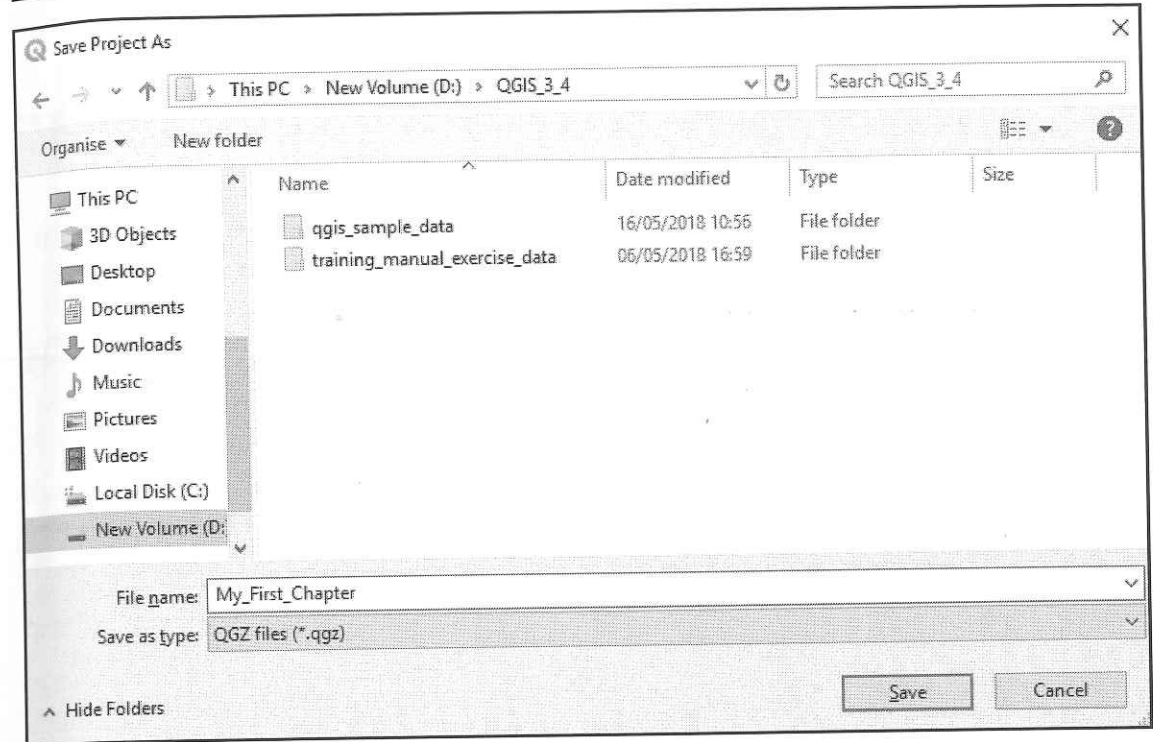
Save Project As

This PC › New Volume (D:) › QGIS_3_4

Search QGIS_3_4

Organise ▾ New folder

This PC
3D Objects
Desktop
Documents
Downloads
Music
Pictures
Videos
Local Disk (C:)
New Volume (D:

| Name | Date modified | Type | Size |
|---|---|---|---|
| qgis_sample_data | 16/05/2018 10:56 | File folder | |
| training_manual_exercise_data | 06/05/2018 16:59 | File folder | |

File name: My_First_Chapter
Save as type: QGZ files (*.qgz)

Hide Folders

Save Cancel